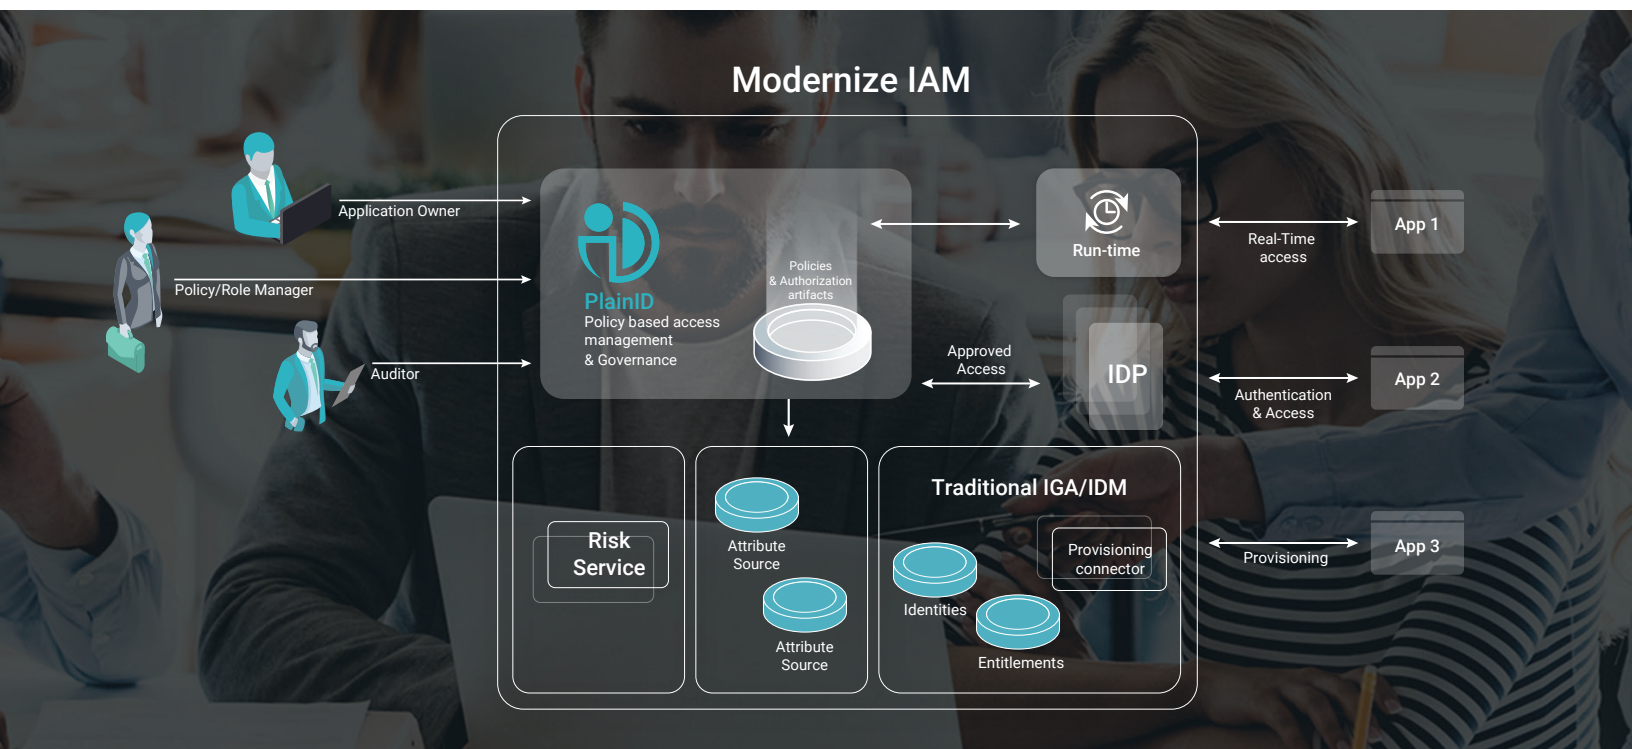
Modernize IAM

Application Owner

Policy/Role Manager

Auditor

PlainID
Policy based access management
& Governance

Policies
& Authorization artifacts

Run-time

Approved Access

IDP

Real-Time access

App 1

Authentication & Access

App 2

Provisioning

App 3

Risk Service

Attribute Source

Attribute Source

Traditional IGA/IDM

Provisioning connector

Identities

Entitlements